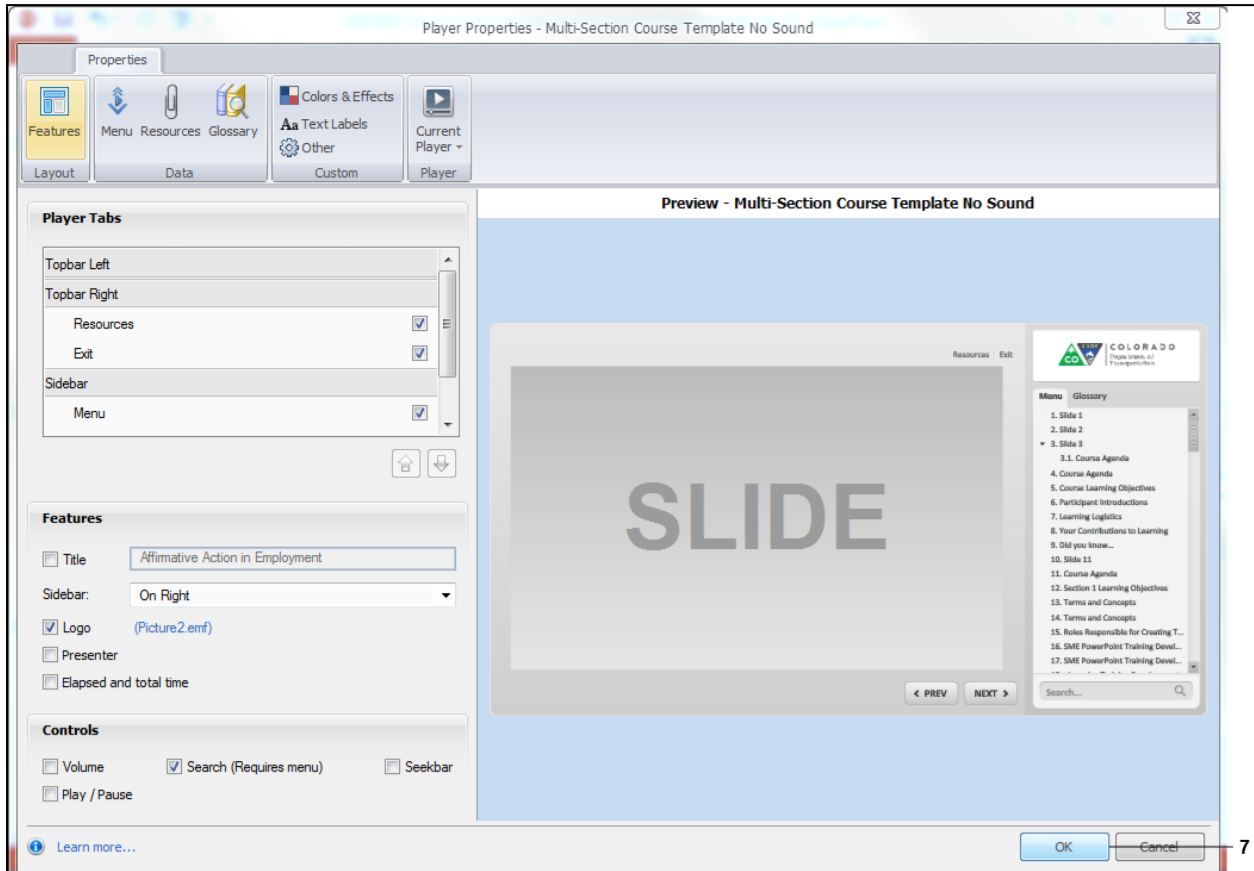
Player Properties - Multi-Section Course Template No Sound

Properties

Features
Layout

Menu Resources Glossary
Data

Colors & Effects
Aa Text Labels
Other
Custom

Current Player
Player

Player Tabs

Topbar Left
Topbar Right
Resources
Exit
Sidebar
Menu

Features

Title Affirmative Action in Employment
Sidebar: On Right
Logo (Picture2.emf)
Presenter
Elapsed and total time

Controls

Volume
Search (Requires menu)
Seekbar
Play / Pause

Preview - Multi-Section Course Template No Sound

Resources Exit

SLIDE

< PREV NEXT >

COLORADO Department of Transportation

Menu Glossary

1. Slide 1
2. Slide 2
3. Slide 3
3.1. Course Agenda
4. Course Agenda
5. Course Learning Objectives
6. Participant Introductions
7. Learning Logistics
8. Your Contributions to Learning
9. Did you know...
10. Slide 11
11. Course Agenda
12. Section 1 Learning Objectives
13. Terms and Concepts
14. Terms and Concepts
15. Roles Responsible for Creating T...
16. SME PowerPoint Training Devel...
17. SME PowerPoint Training Devel...

Search...

Learn more...

OK Cancel

7